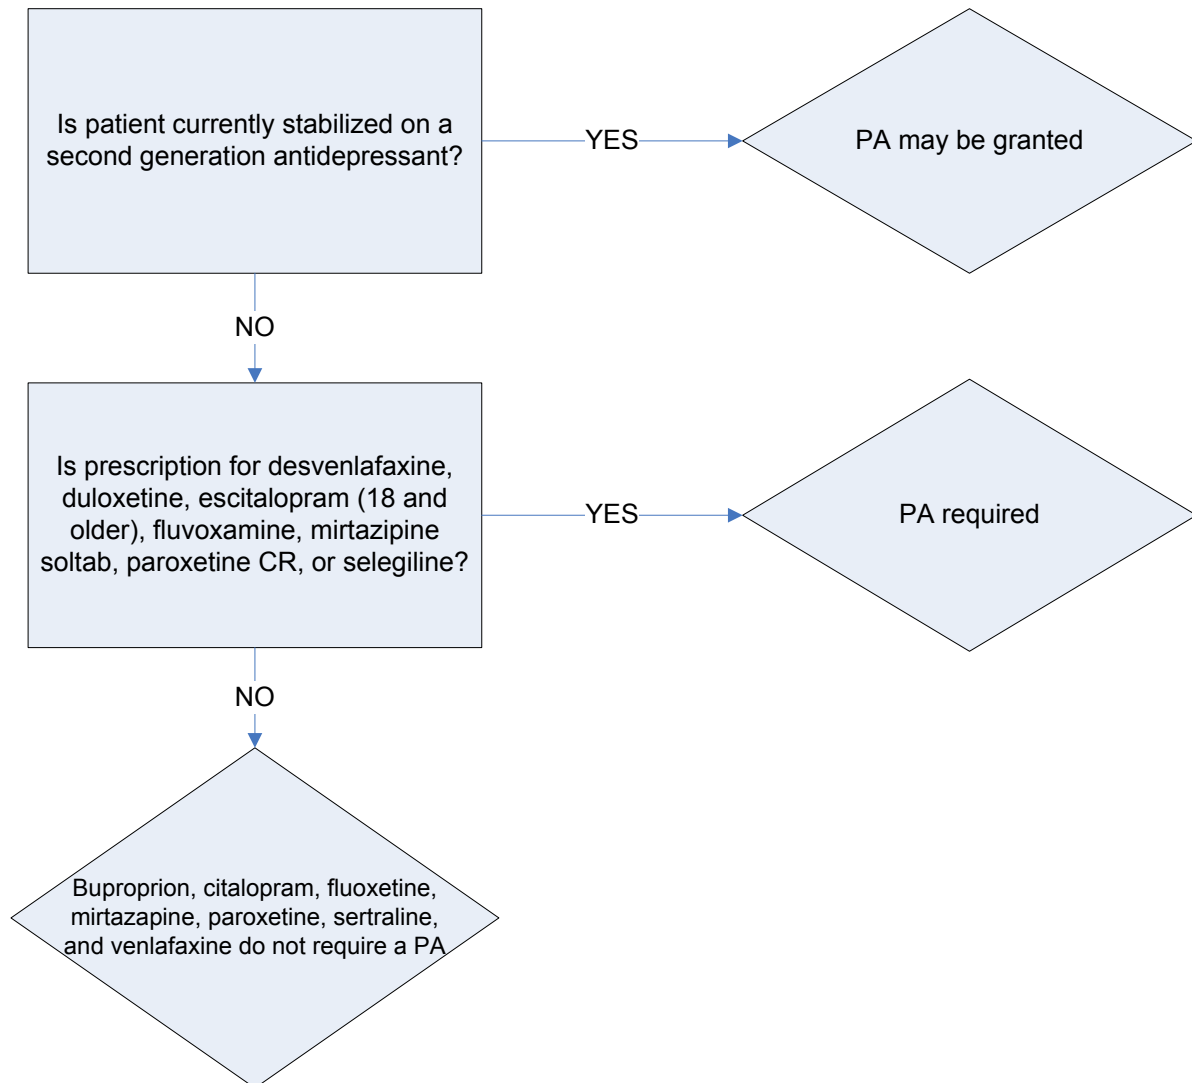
Is patient currently stabilized on a second generation antidepressant?

YES

PA may be granted

NO

Is prescription for desvenlafaxine, duloxetine, escitalopram (18 and older), fluvoxamine, mirtazipine soltab, paroxetine CR, or selegiline?

YES

PA required

NO

Buproprion, citalopram, fluoxetine, mirtazapine, paroxetine, sertraline, and venlafaxine do not require a PA